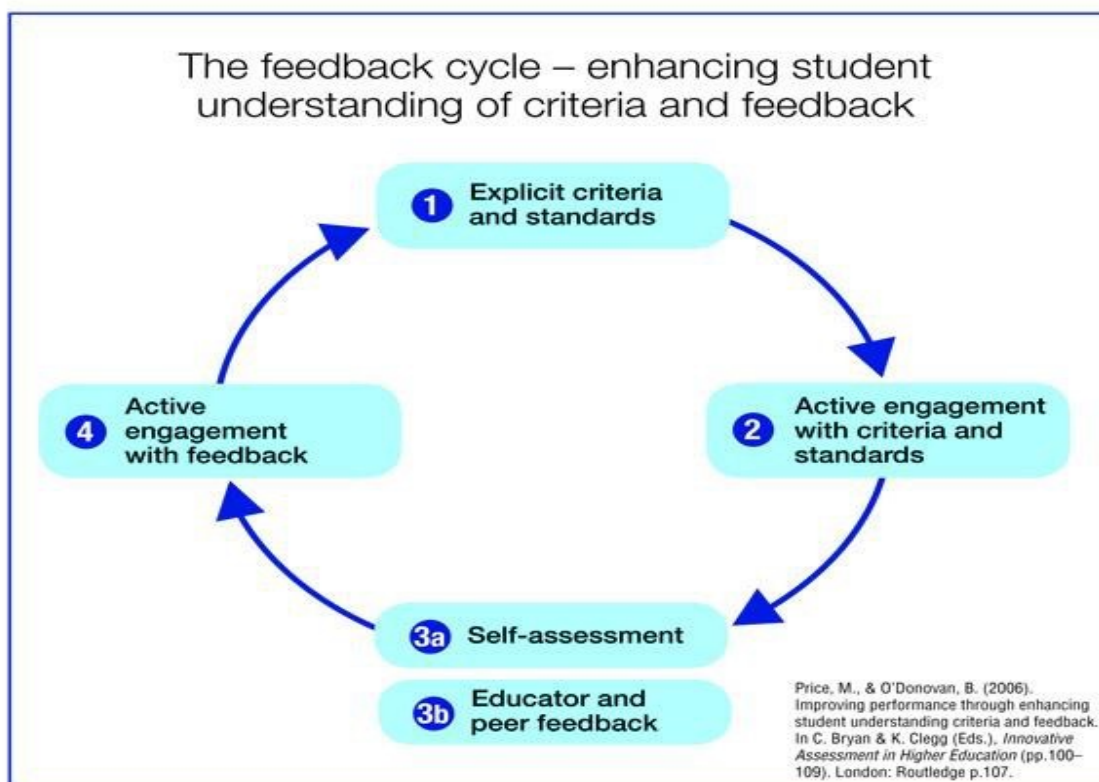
The feedback cycle – enhancing student understanding of criteria and feedback

1 Explicit criteria and standards

2 Active engagement with criteria and standards

3a Self-assessment

3b Educator and peer feedback

4 Active engagement with feedback

Price, M., & O'Donovan, B. (2006). Improving performance through enhancing student understanding criteria and feedback. In C. Bryan & K. Clegg (Eds.), *Innovative Assessment in Higher Education* (pp.100–109). London: Routledge p.107.